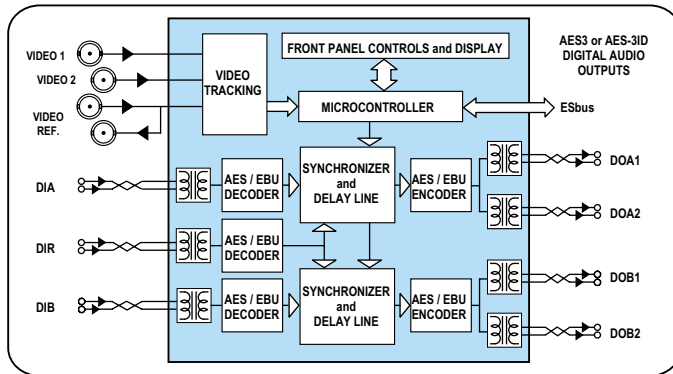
VIDEO 1

VIDEO 2

VIDEO REF.

VIDEO TRACKING

FRONT PANEL CONTROLS and DISPLAY

AES3 or AES-3ID DIGITAL AUDIO OUTPUTS

MICROCONTROLLER

ESbus

DIA

AES / EBU DECODER

SYNCHRONIZER and DELAY LINE

AES / EBU ENCODER

DOA1

DOA2

DIR

AES / EBU DECODER

DIB

AES / EBU DECODER

SYNCHRONIZER and DELAY LINE

AES / EBU ENCODER

DOB1

DOB2